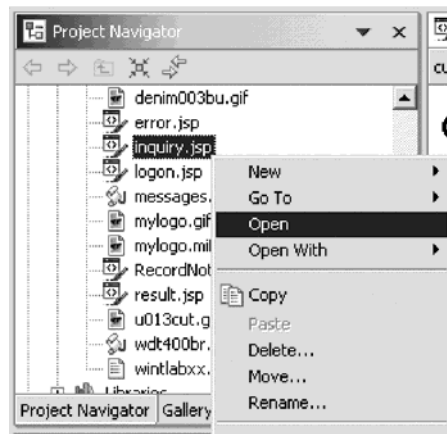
Project Navigator

denim003bu.gif
error.jsp
inquiry.jsp
logon.jsp
messages.
mylogo.gif
mylogo.mi
RecordNot
result.jsp
u013cut.g
wdt400br.
wintlabxx.
Libraries

Project Navigator
Gallery

New
Go To
Open
Open With
Copy
Paste
Delete...
Move...
Rename...

cu